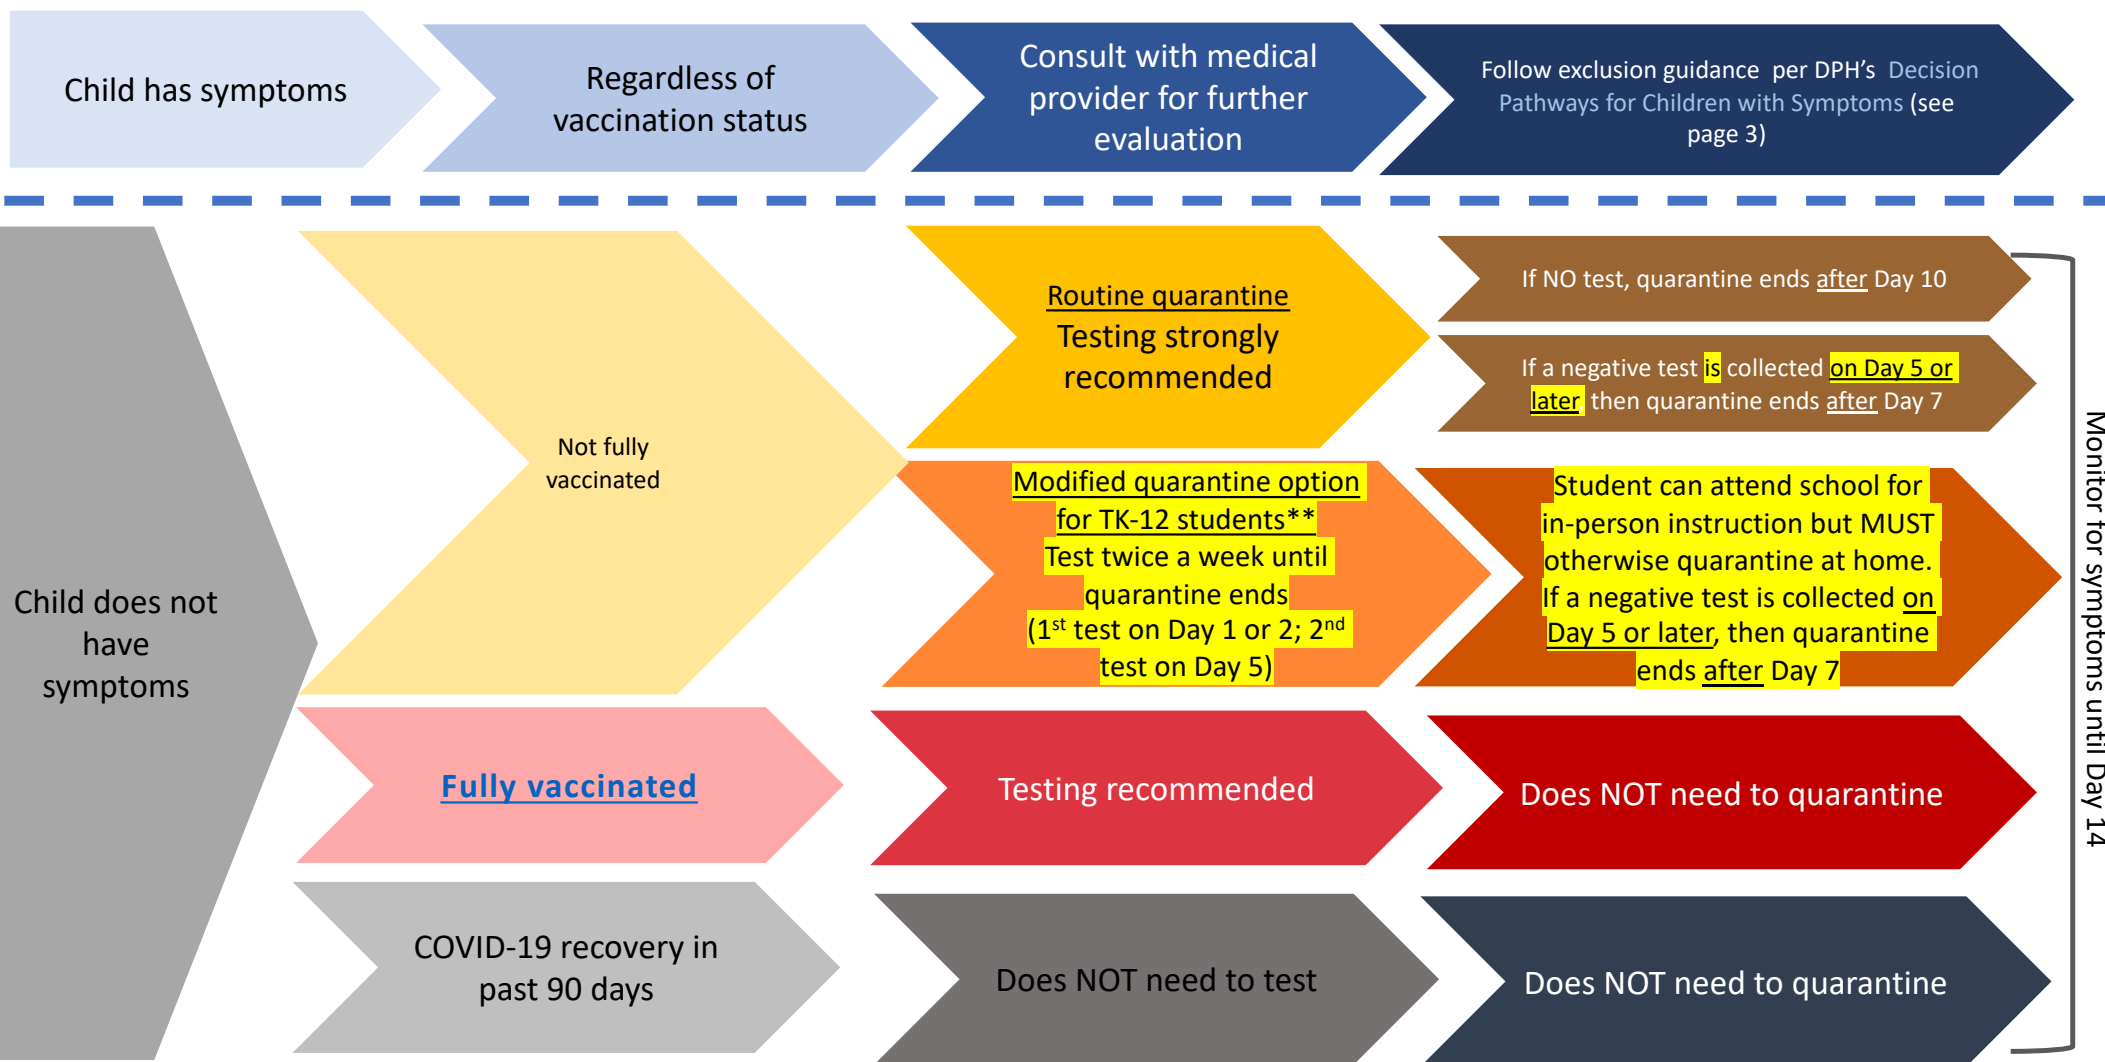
Child has symptoms

Regardless of vaccination status

Consult with medical provider for further evaluation

Follow exclusion guidance per DPH's Decision Pathways for Children with Symptoms (see page 3)

Child does not have symptoms

Not fully vaccinated

Routine quarantine
Testing strongly recommended

If NO test, quarantine ends after Day 10

If a negative test is collected on Day 5 or later then quarantine ends after Day 7

Modified quarantine option for TK-12 students**
Test twice a week until quarantine ends
(1$^{st}$ test on Day 1 or 2; 2$^{nd}$ test on Day 5)

Student can attend school for in-person instruction but MUST otherwise quarantine at home. If a negative test is collected on Day 5 or later, then quarantine ends after Day 7

Fully vaccinated

Testing recommended

Does NOT need to quarantine

COVID-19 recovery in past 90 days

Does NOT need to test

Does NOT need to quarantine

Monitor for symptoms until Day 14